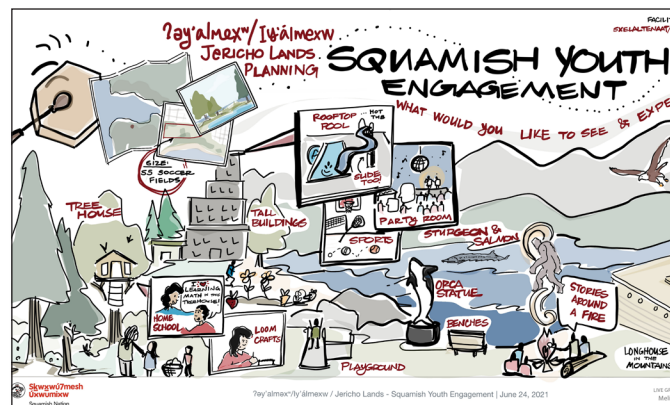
ʔəy̓alməxʷ/Iʔiʔálmexw Jericho Lands Planning

Squamish Youth Engagement

What would you like to see & expe

FACILI
SXELALTENAAT

Rooftop pool

Hot tub

Slide too!

Party room

Size: 55 soccer fields

Tree house

Tall buildings

Sports

Sturgeon & salmon

Learning math in the traditions!

Home school

Loom crafts

Orca statue

Benches

Stories around a fire

Longhouse in the mountains

Playground

Sḵwx̱wú7mesh Úxwumixw
Squamish Nation

ʔəy̓alməxʷ/Iʔiʔálmexw / Jericho Lands - Squamish Youth Engagement | June 24, 2021

LIVE GR
Meli